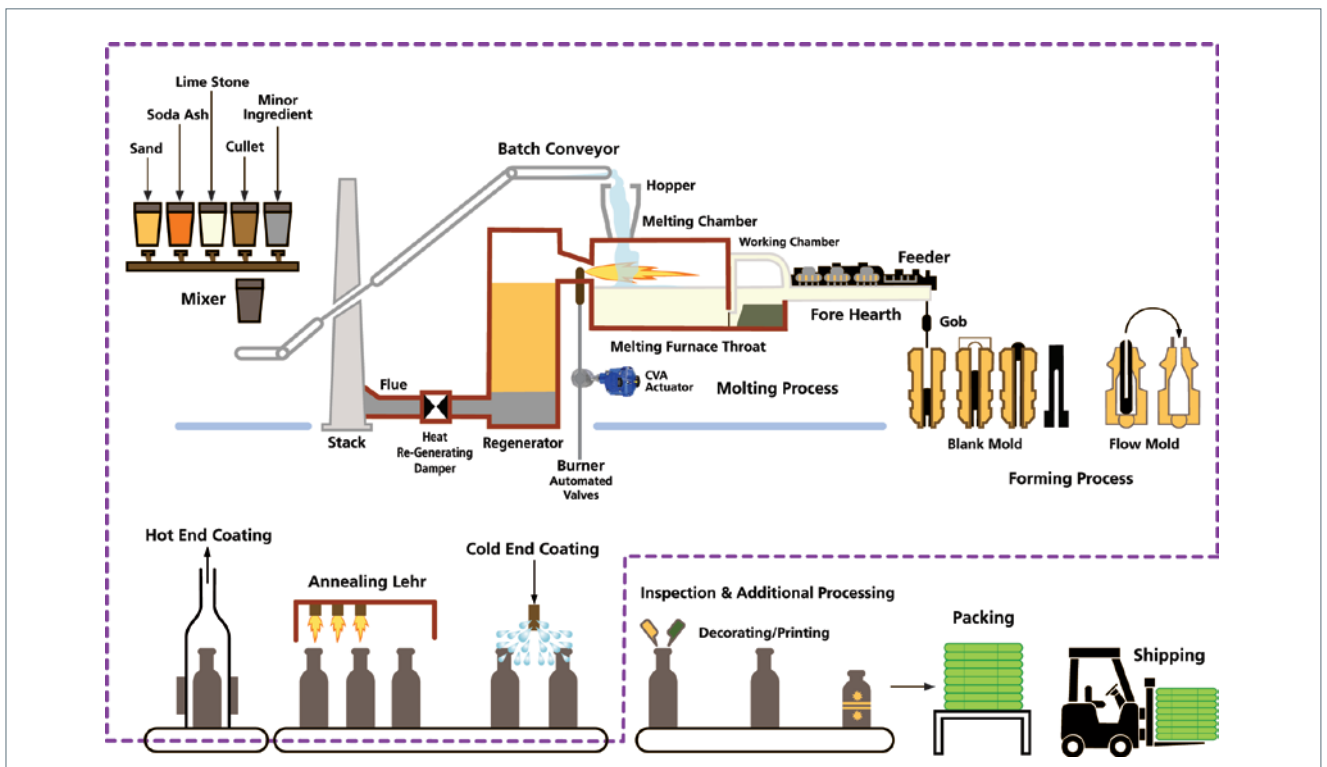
Lime Stone
Soda Ash
Minor Ingredient
Sand
Cullet
Mixer
Batch Conveyor
Hopper
Melting Chamber
Working Chamber
Feeder
Fore Hearth
Gob
Melting Furnace Throat
Flue
CVA Actuator
Molting Process
Stack
Heat Re-Generating Damper
Regenerator
Burner Automated Valves
Blank Mold
Flow Mold
Forming Process
Hot End Coating
Annealing Lehr
Cold End Coating
Inspection & Additional Processing
Decorating/Printing
Packing
Shipping